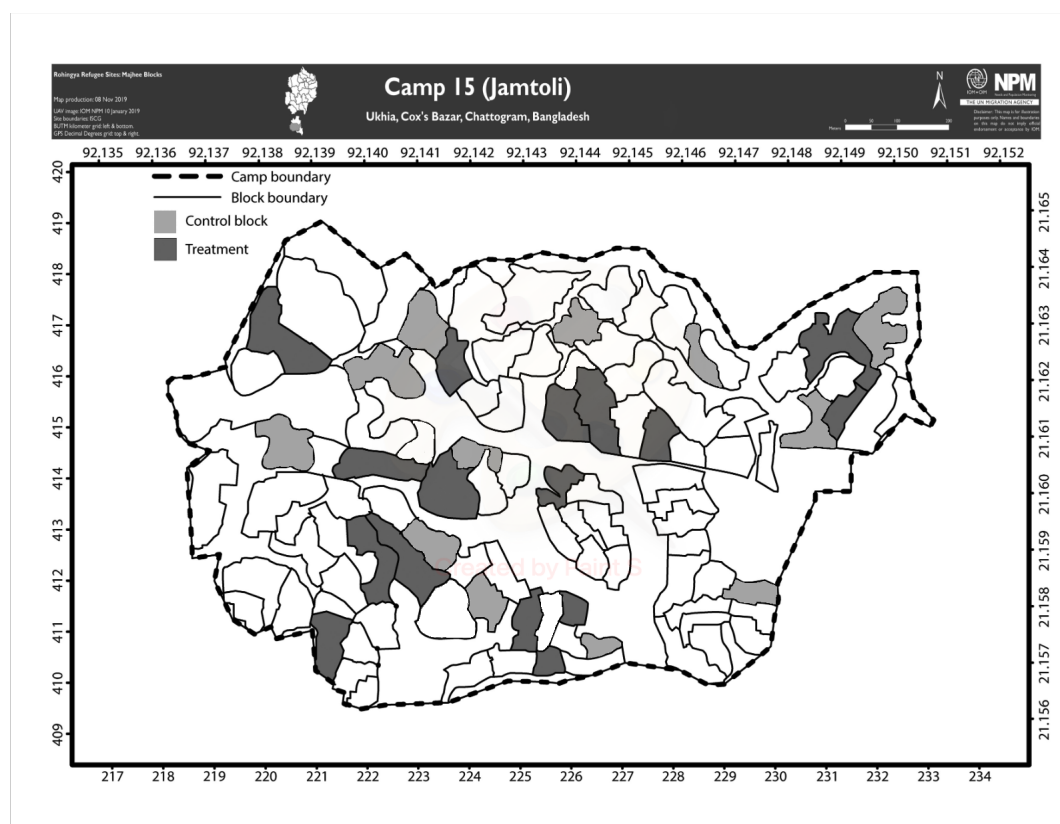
Rohingya Refugee Sites: Majhee Blocks

Map production: 08 Nov 2019
UAV image: IOM NPM 10 January 2019
Site boundaries: ISCG
BUTM kilometer grid: left & bottom.
GPS Decimal Degrees grid: top & right.

Camp 15 (Jamtoli)

Ukhia, Cox's Bazar, Chattogram, Bangladesh

N

Meters 0 50 100 200

IOM • OIM NPM

THE UN MIGRATION AGENCY

Disclaimer: This map is for illustration purposes only. Names and boundaries on this map do not imply official endorsement or acceptance by IOM.

92.135 92.136 92.137 92.138 92.139 92.140 92.141 92.142 92.143 92.144 92.145 92.146 92.147 92.148 92.149 92.150 92.151 92.152

Camp boundary
Block boundary
Control block
Treatment

Created by Point S

420 419 418 417 416 415 414 413 412 411 410 409

21.165 21.164 21.163 21.162 21.161 21.160 21.159 21.158 21.157 21.156

217 218 219 220 221 222 223 224 225 226 227 228 229 230 231 232 233 234